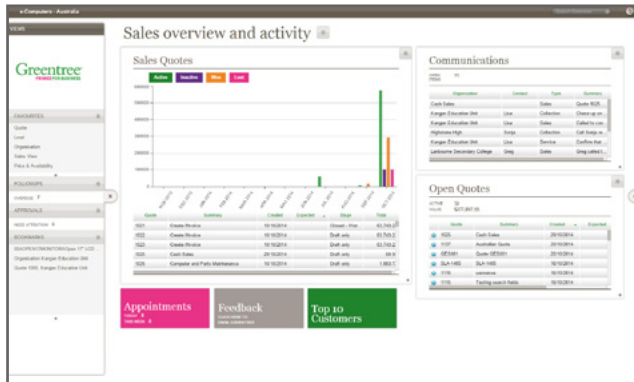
e-Computers - Australia

VIEWS

Greentree
POWER FOR BUSINESS

FAVOURITES
Quote
Lead
Organisation
Sales View
Price & Availability

FOLLOWUPS
OVERDUE 7

APPROVALS
NEED ATTENTION 9

BOOKMARKS
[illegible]
Organisation Kangan Education Unit
Quote 1005, Kangan Education Unit

Sales overview and activity

Sales Quotes

Active Inactive Won Lost

| Quote | Summary | Created | Expected | Stage | Total |
|---|---|---|---|---|---|
| 1021 | Create Invoice | 10/10/2014 | | Closed - Won | 63,749.2 |
| 1022 | Create Invoice | 10/10/2014 | | Draft only | 63,749.2 |
| 1023 | Create Invoice | 10/10/2014 | | Draft only | 63,749.2 |
| 1024 | Cash Sales | 29/10/2014 | | Draft only | 68.9 |
| 1026 | Computer and Parts Maintenance | 10/10/2014 | | Draft only | 1,853.7 |

Communications

| Organisation | Contact | Type | Summary |
|---|---|---|---|
| Cash Sales | | Sales | Quote 1025 |
| Kangan Education Unit | Lisa | Collection | Check up on |
| Kangan Education Unit | Lisa | Sales | Called to con |
| Highvista High | Sonja | Collection | Call Sonja re |
| Kangan Education Unit | Lisa | Service | Confirm that |
| Lashbourne Secondary College | Greg | Sales | Greg called t |

Open Quotes

ACTIVE 12
VALUE $217,267.05

| Quote | Summary | Created | Expected |
|---|---|---|---|
| 1025 | Cash Sales | 29/10/2014 | |
| 1127 | Australian Quote | 29/10/2014 | |
| QES001 | Quote QES001 | 29/10/2014 | |
| SLA 1465 | SLA 1465 | 29/10/2014 | |
| 1116 | cemence | 10/10/2014 | |
| 1115 | Testing search fields | 10/10/2014 | |

Appointments
TODAY 0
THIS WEEK 0

Feedback

Top 10 Customers